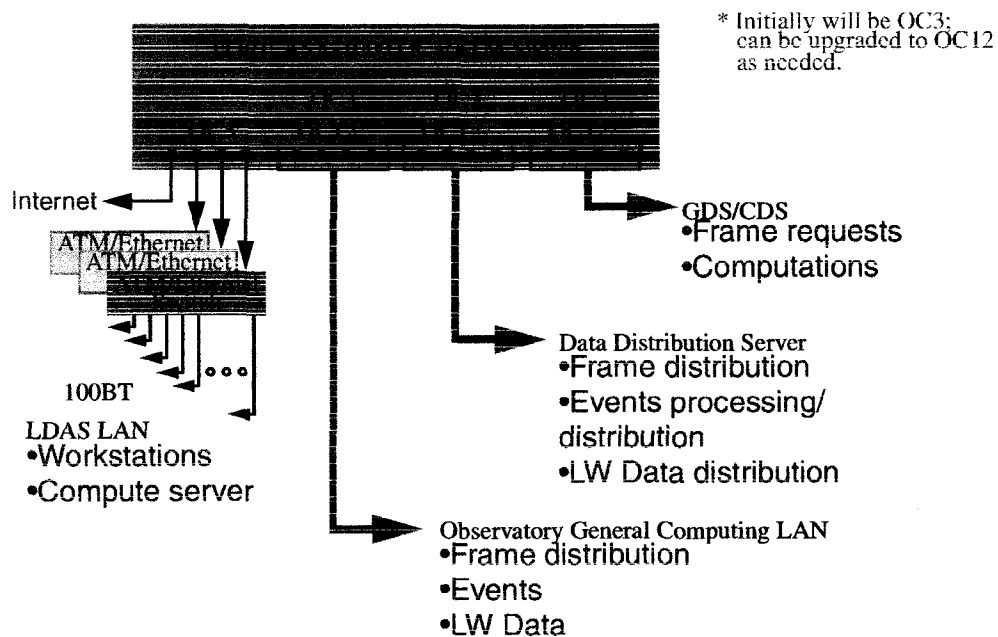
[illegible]

* Initially will be OC3; can be upgraded to OC12 as needed.

Internet

ATM/Ethernet!

ATM/Ethernet!

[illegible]

100BT

LDAS LAN
•Workstations
•Compute server

GDS/CDS
•Frame requests
•Computations

Data Distribution Server
•Frame distribution
•Events processing/ distribution
•LW Data distribution

Observatory General Computing LAN
•Frame distribution
•Events
•LW Data